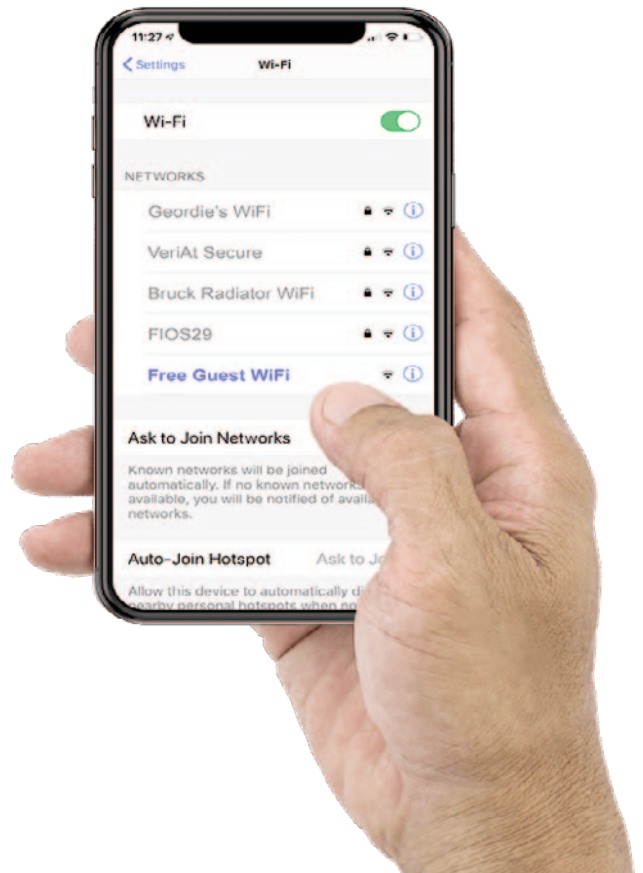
11:27

< Settings Wi-Fi

Wi-Fi

NETWORKS

Geordie's WiFi

VeriAt Secure

Bruck Radiator WiFi

FIOS29

Free Guest WiFi

Ask to Join Networks

Known networks will be joined automatically. If no known network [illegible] available, you will be notified of avail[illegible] networks.

Auto-Join Hotspot Ask to Jo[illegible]

Allow this device to automatically d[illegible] nearby personal hotspots when no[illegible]